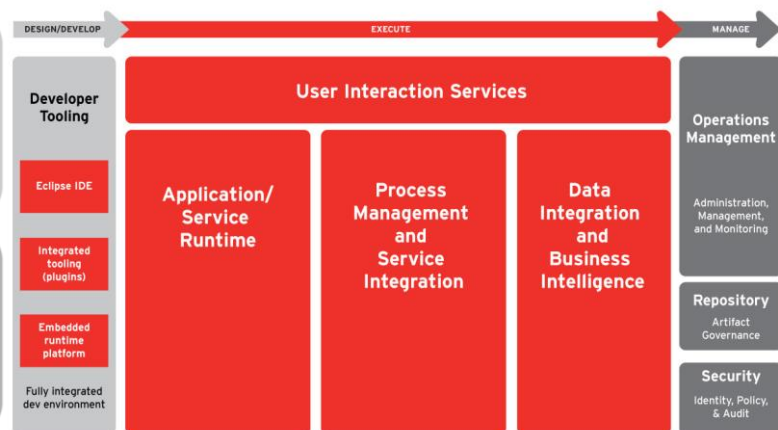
DESIGN/DEVELOP

EXECUTE

MANAGE

Developer Tooling

Eclipse IDE

Integrated tooling (plugins)

Embedded runtime platform

Fully integrated dev environment

User Interaction Services

Application/ Service Runtime

Process Management and Service Integration

Data Integration and Business Intelligence

Operations Management

Administration, Management, and Monitoring

Repository

Artifact Governance

Security

Identity, Policy, & Audit